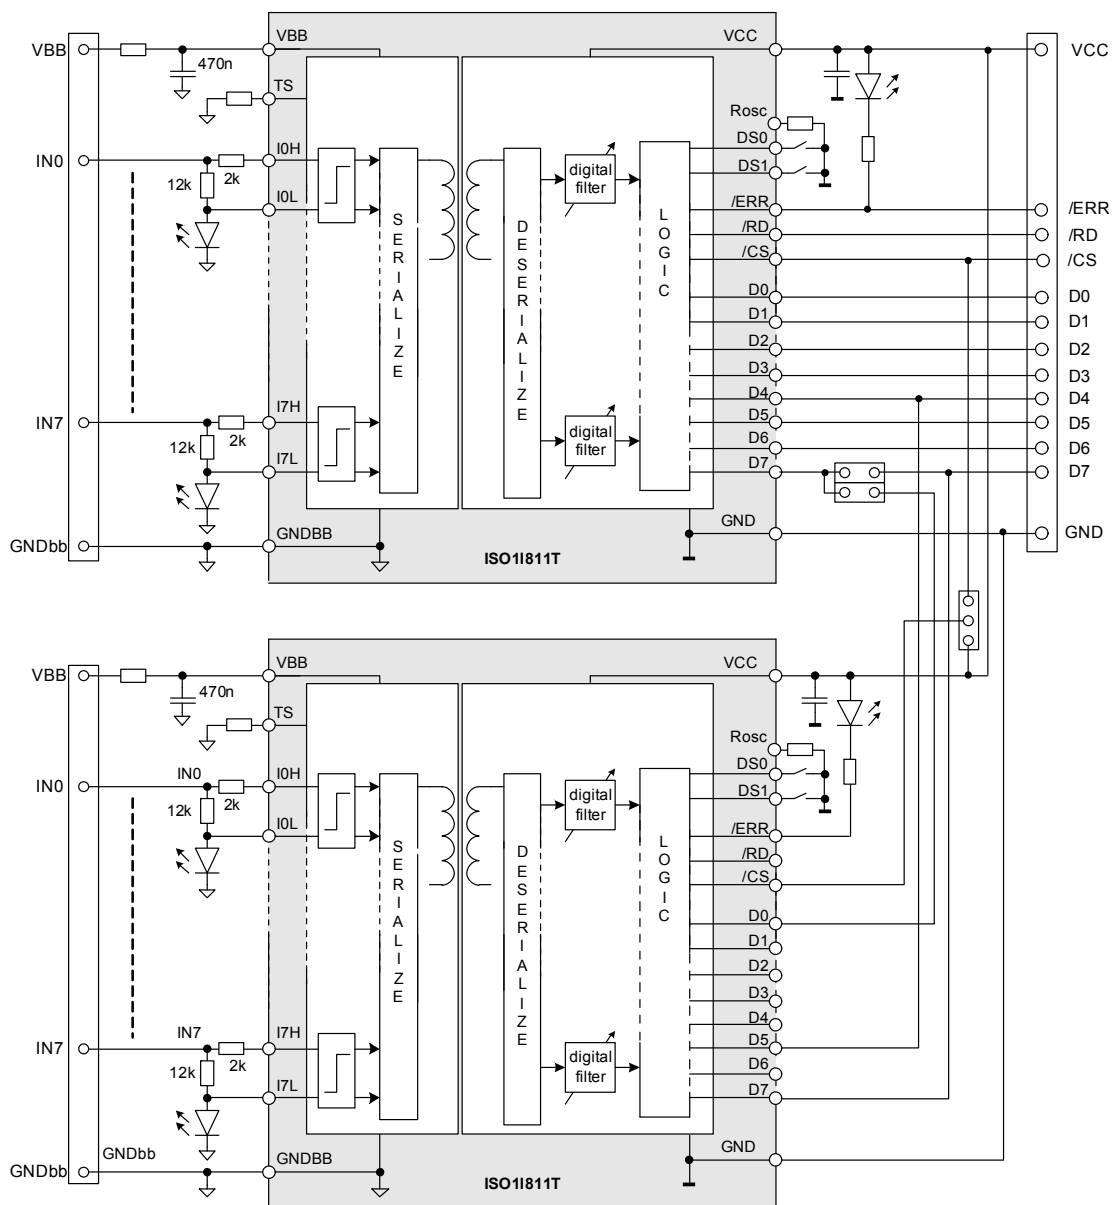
VBB
470n
VBB
TS
IN0
I0H
12k
2k
I0L
S E R I A L I Z E
D E S E R I A L I Z E
digital filter
L O G I C
VCC
Rosc
DS0
DS1
/ERR
/RD
/CS
D0
D1
D2
D3
D4
D5
D6
D7
GND
VCC
/ERR
/RD
/CS
D0
D1
D2
D3
D4
D5
D6
D7
GND
IN7
I7H
12k
2k
I7L
digital filter
GNDbb
GNDBB
ISO1I811T

VBB
470n
VBB
TS
IN0
IN0
I0H
12k
2k
I0L
S E R I A L I Z E
D E S E R I A L I Z E
digital filter
L O G I C
VCC
Rosc
DS0
DS1
/ERR
/RD
/CS
D0
D1
D2
D3
D4
D5
D6
D7
GND
IN7
IN7
I7H
12k
2k
I7L
digital filter
GNDbb
GNDbb
GNDBB
ISO1I811T